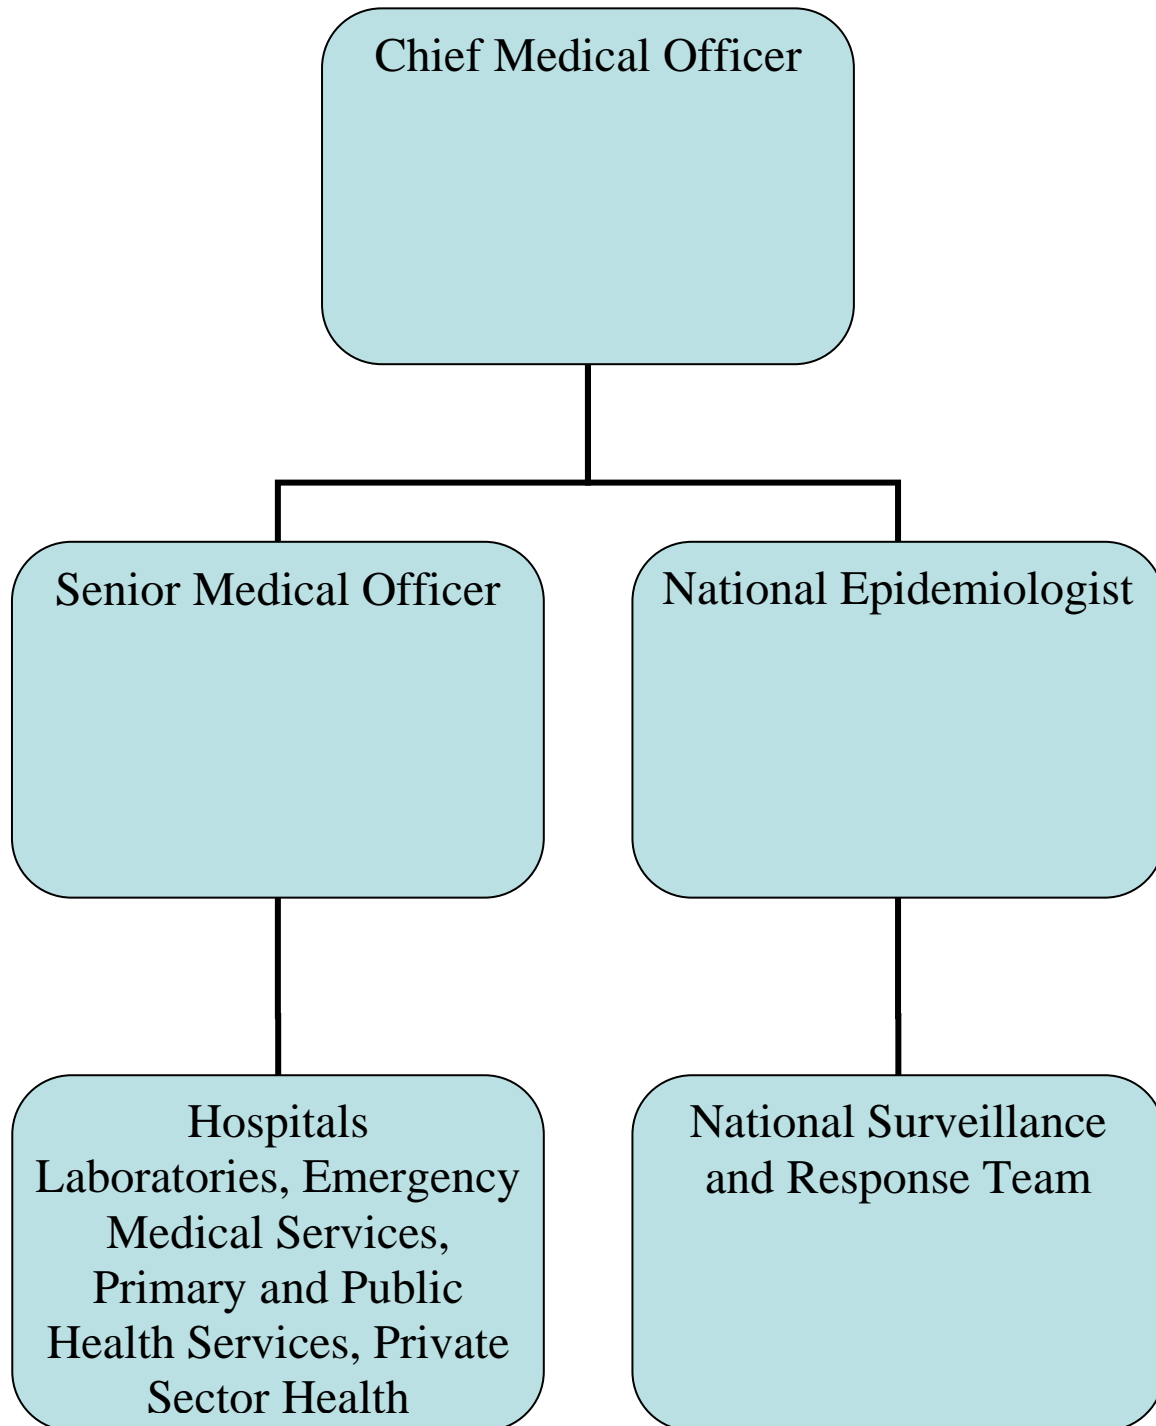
Chief Medical Officer

Senior Medical Officer

National Epidemiologist

Hospitals Laboratories, Emergency Medical Services, Primary and Public Health Services, Private Sector Health

National Surveillance and Response Team